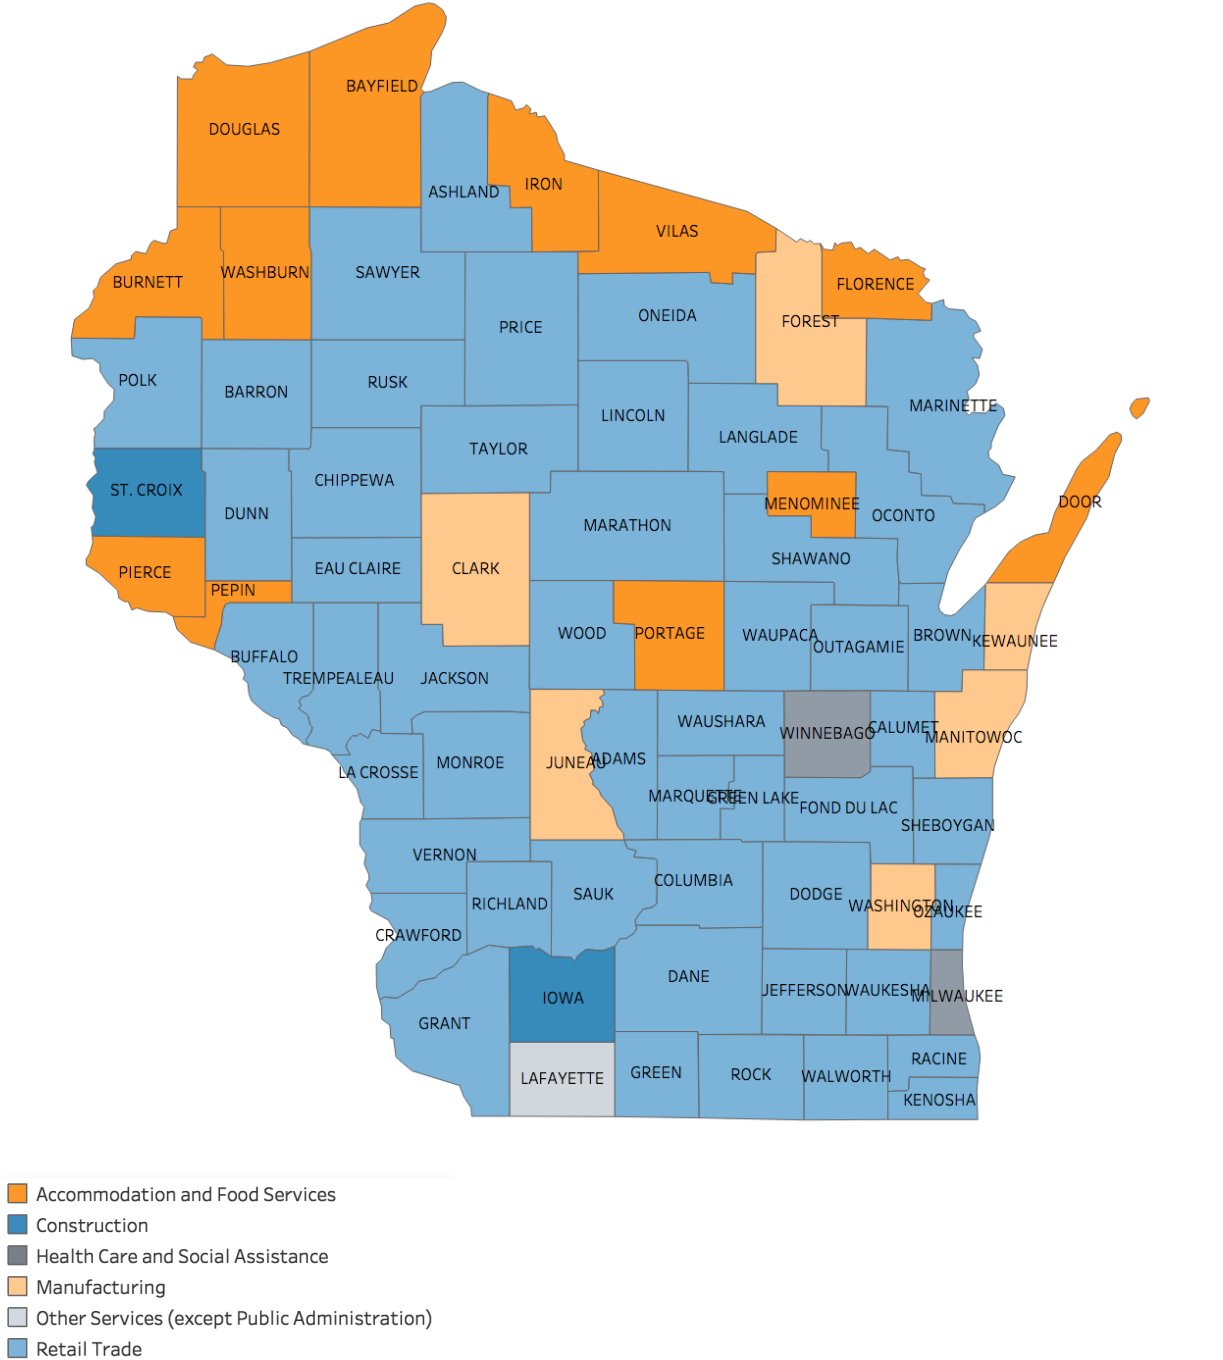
BAYFIELD
DOUGLAS
ASHLAND
IRON
VILAS
BURNETT
WASHBURN
SAWYER
FLORENCE
PRICE
ONEIDA
FOREST
POLK
BARRON
RUSK
MARINETTE
LINCOLN
LANGLADE
TAYLOR
ST. CROIX
CHIPPEWA
DUNN
MENOMINEE
OCONTO
DOOR
MARATHON
PIERCE
EAU CLAIRE
CLARK
SHAWANO
PEPIN
WOOD
PORTAGE
WAUPACA
OUTAGAMIE
BROWN
KEWAUNEE
BUFFALO
TREMPEALEAU
JACKSON
WAUSHARA
WINNEBAGO
CALUMET
MANITOWOC
LA CROSSE
MONROE
JUNEAU
ADAMS
MARQUETTE
GREEN LAKE
FOND DU LAC
SHEBOYGAN
VERNON
COLUMBIA
RICHLAND
SAUK
DODGE
WASHINGTON
OZAUKEE
CRAWFORD
DANE
IOWA
JEFFERSON
WAUKESHA
MILWAUKEE
GRANT
LAFAYETTE
GREEN
ROCK
WALWORTH
RACINE
KENOSHA

Accommodation and Food Services
Construction
Health Care and Social Assistance
Manufacturing
Other Services (except Public Administration)
Retail Trade